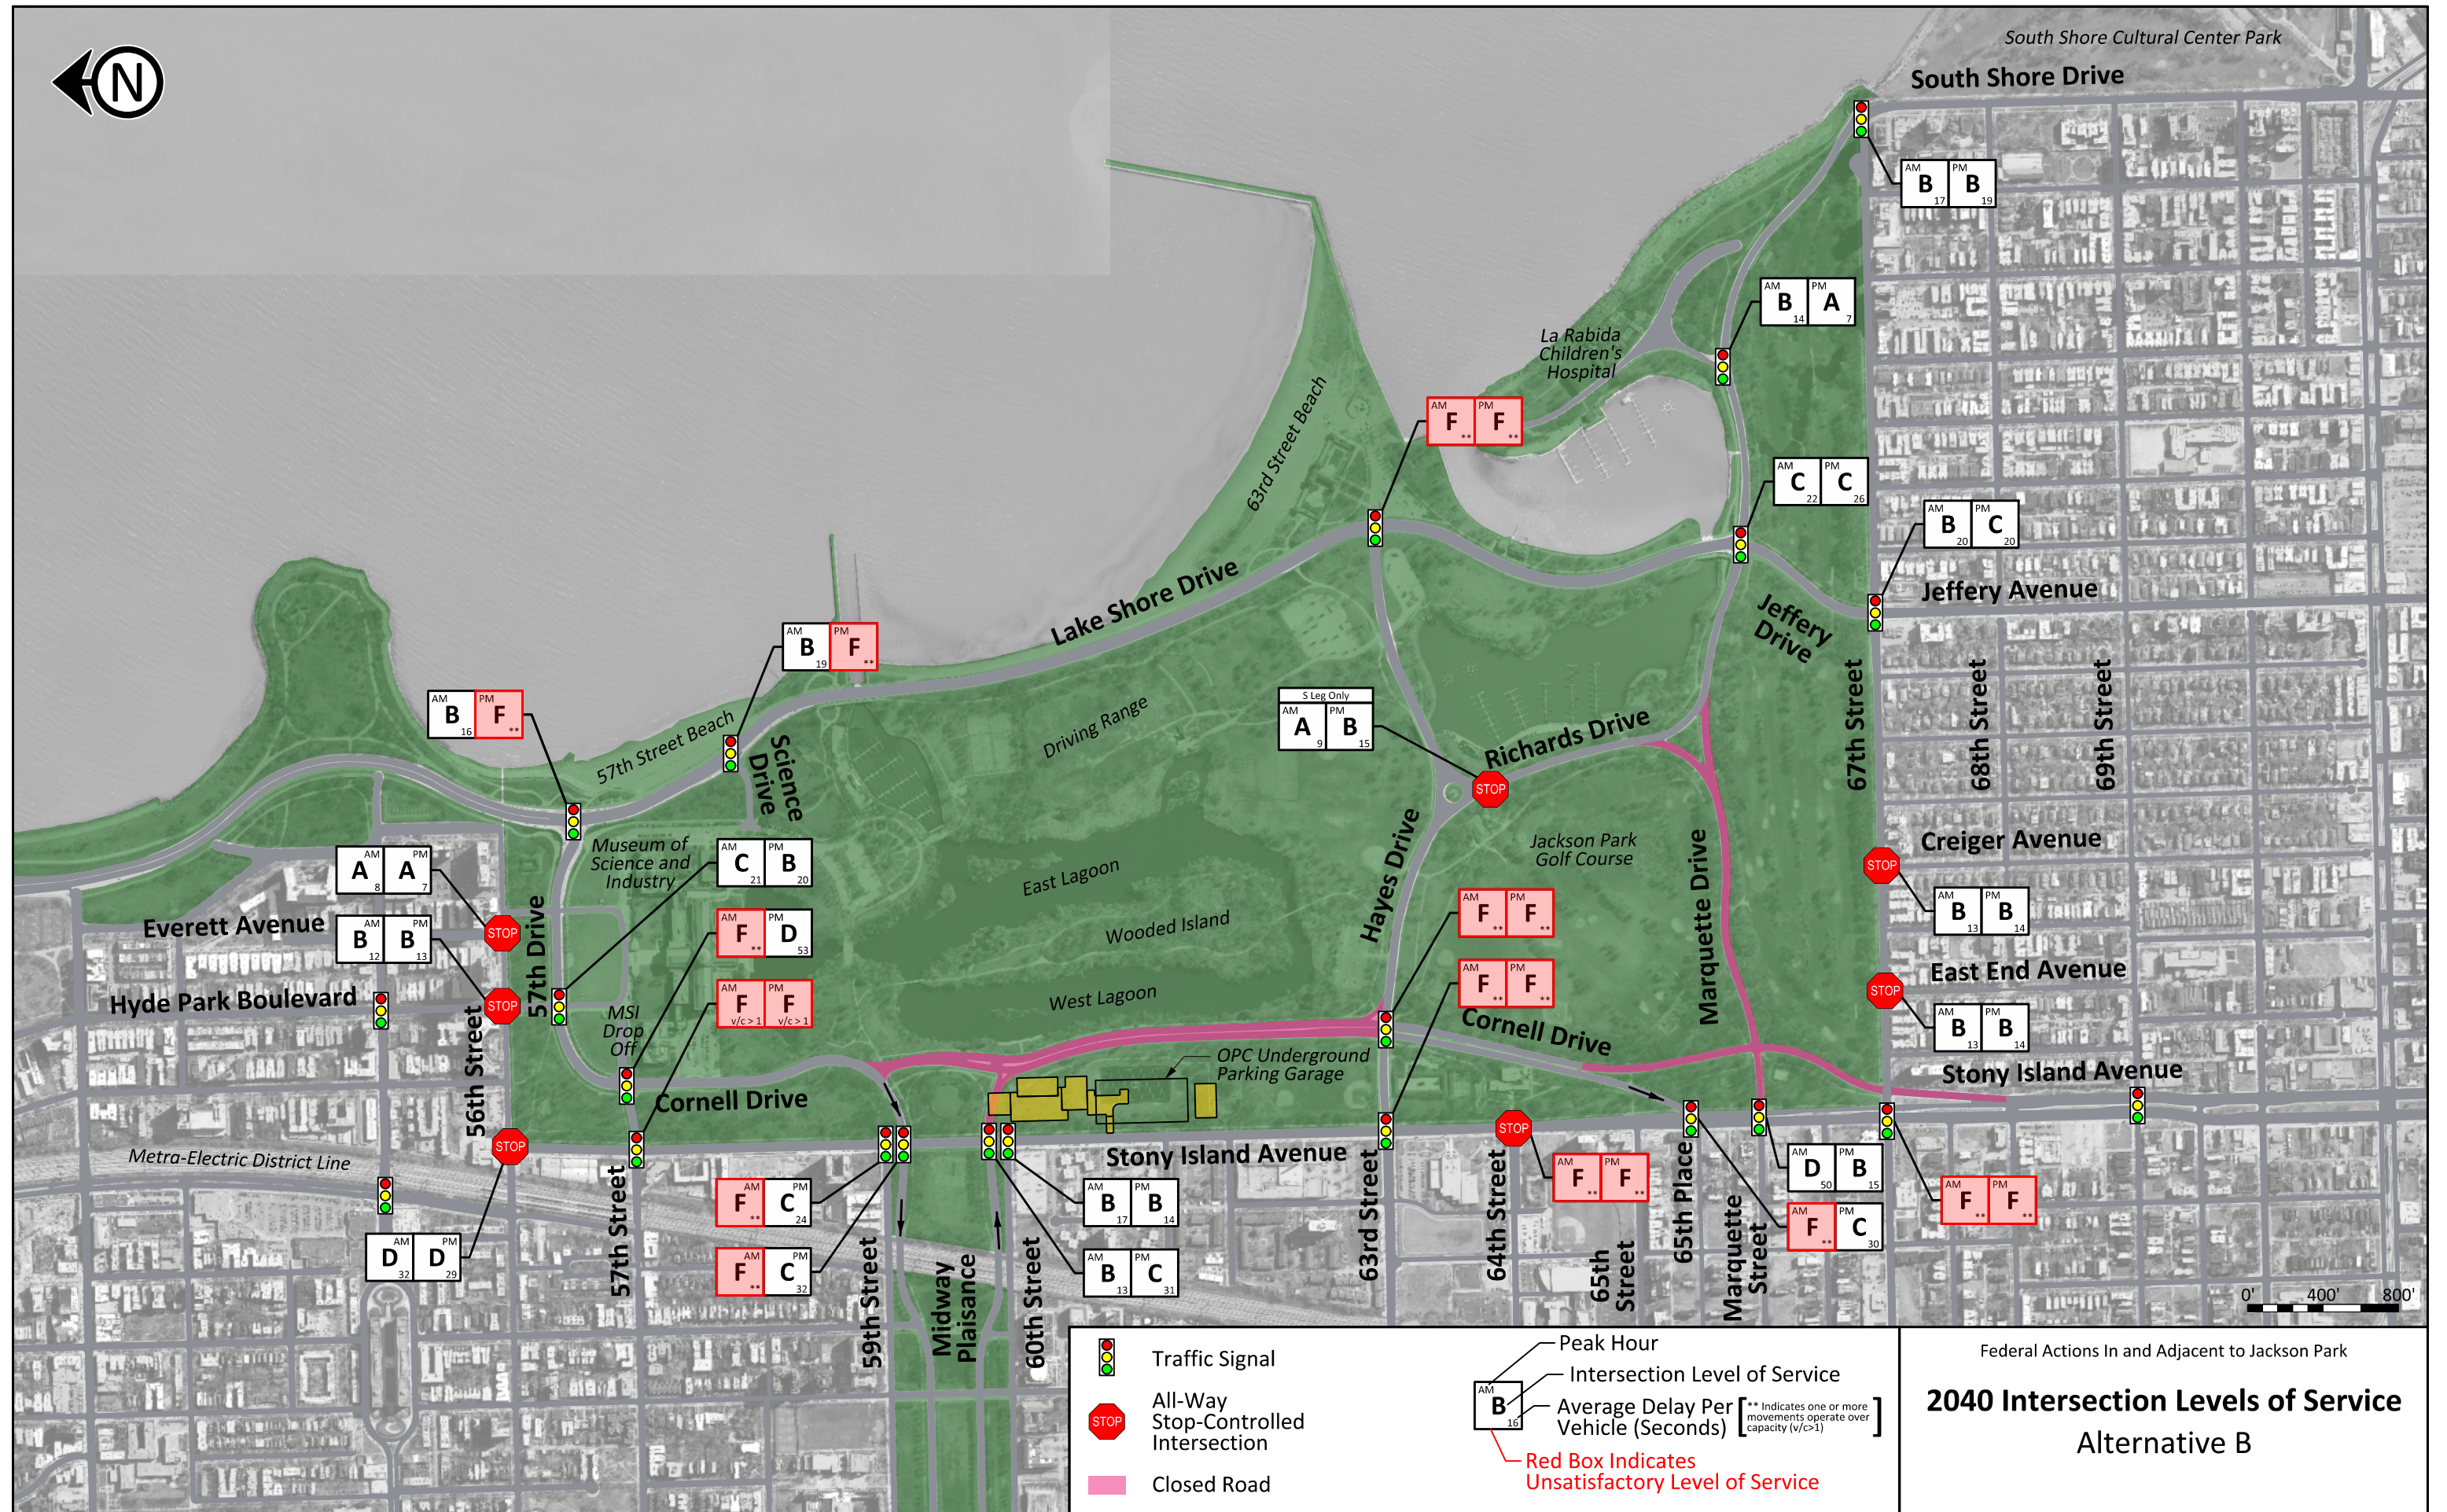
N

South Shore Cultural Center Park
South Shore Drive

AM B 17 PM B 19

AM B 14 PM A 7

La Rabida Children's Hospital

AM F ** PM F **

AM C 22 PM C 26

AM B 20 PM C 20

63rd Street Beach

Lake Shore Drive

Jeffery Avenue

Jeffery Drive

AM B 19 PM F **

AM B 16 PM F **

57th Street Beach

Science Drive

Driving Range

S Leg Only
AM A 9 PM B 15

Richards Drive

STOP

67th Street

68th Street

69th Street

AM A 8 PM A 7

Museum of Science and Industry

AM C 21 PM B 20

East Lagoon

Jackson Park Golf Course

Creiger Avenue

STOP

AM B 13 PM B 14

Everett Avenue

STOP

AM B 12 PM B 13

AM F ** PM D 53

Wooded Island

Hayes Drive

AM F ** PM F **

Marquette Drive

East End Avenue

STOP

AM B 13 PM B 14

Hyde Park Boulevard

STOP

57th Drive

AM F v/c > 1 PM F v/c > 1

MSI Drop Off

West Lagoon

AM F ** PM F **

Cornell Drive

Stony Island Avenue

56th Street

Cornell Drive

OPC Underground Parking Garage

STOP

Metra-Electric District Line

Stony Island Avenue

STOP

AM F ** PM C 24

AM B 17 PM B 14

AM F ** PM F **

AM D 50 PM B 15

AM F ** PM F **

AM F ** PM C 30

AM D 32 PM D 29

AM F ** PM C 32

AM B 13 PM C 31

57th Street

59th Street

Midway Plaisance

60th Street

63rd Street

64th Street

65th Street

65th Place

Marquette Street

0' 400' 800'

Traffic Signal

STOP

All-Way Stop-Controlled Intersection

Closed Road

AM B 16

Peak Hour

Intersection Level of Service

Average Delay Per Vehicle (Seconds) [** Indicates one or more movements operate over capacity (v/c>1)]

Red Box Indicates Unsatisfactory Level of Service

Federal Actions In and Adjacent to Jackson Park

2040 Intersection Levels of Service

Alternative B